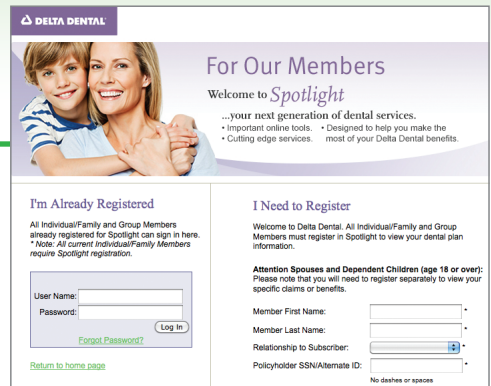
DELTA DENTAL

For Our Members

Welcome to Spotlight

...your next generation of dental services.

• Important online tools.
• Cutting edge services.
• Designed to help you make the most of your Delta Dental benefits.

I'm Already Registered

All Individual/Family and Group Members already registered for Spotlight can sign in here.
* Note: All current Individual/Family Members require Spotlight registration.

User Name:
Password:
Log In
Forgot Password?

Return to home page

I Need to Register

Welcome to Delta Dental. All Individual/Family and Group Members must register in Spotlight to view your dental plan information.

Attention Spouses and Dependent Children (age 18 or over):
Please note that you will need to register separately to view your specific claims or benefits.

Member First Name: *
Member Last Name: *
Relationship to Subscriber: *
Policyholder SSN/Alternate ID: *
No dashes or spaces